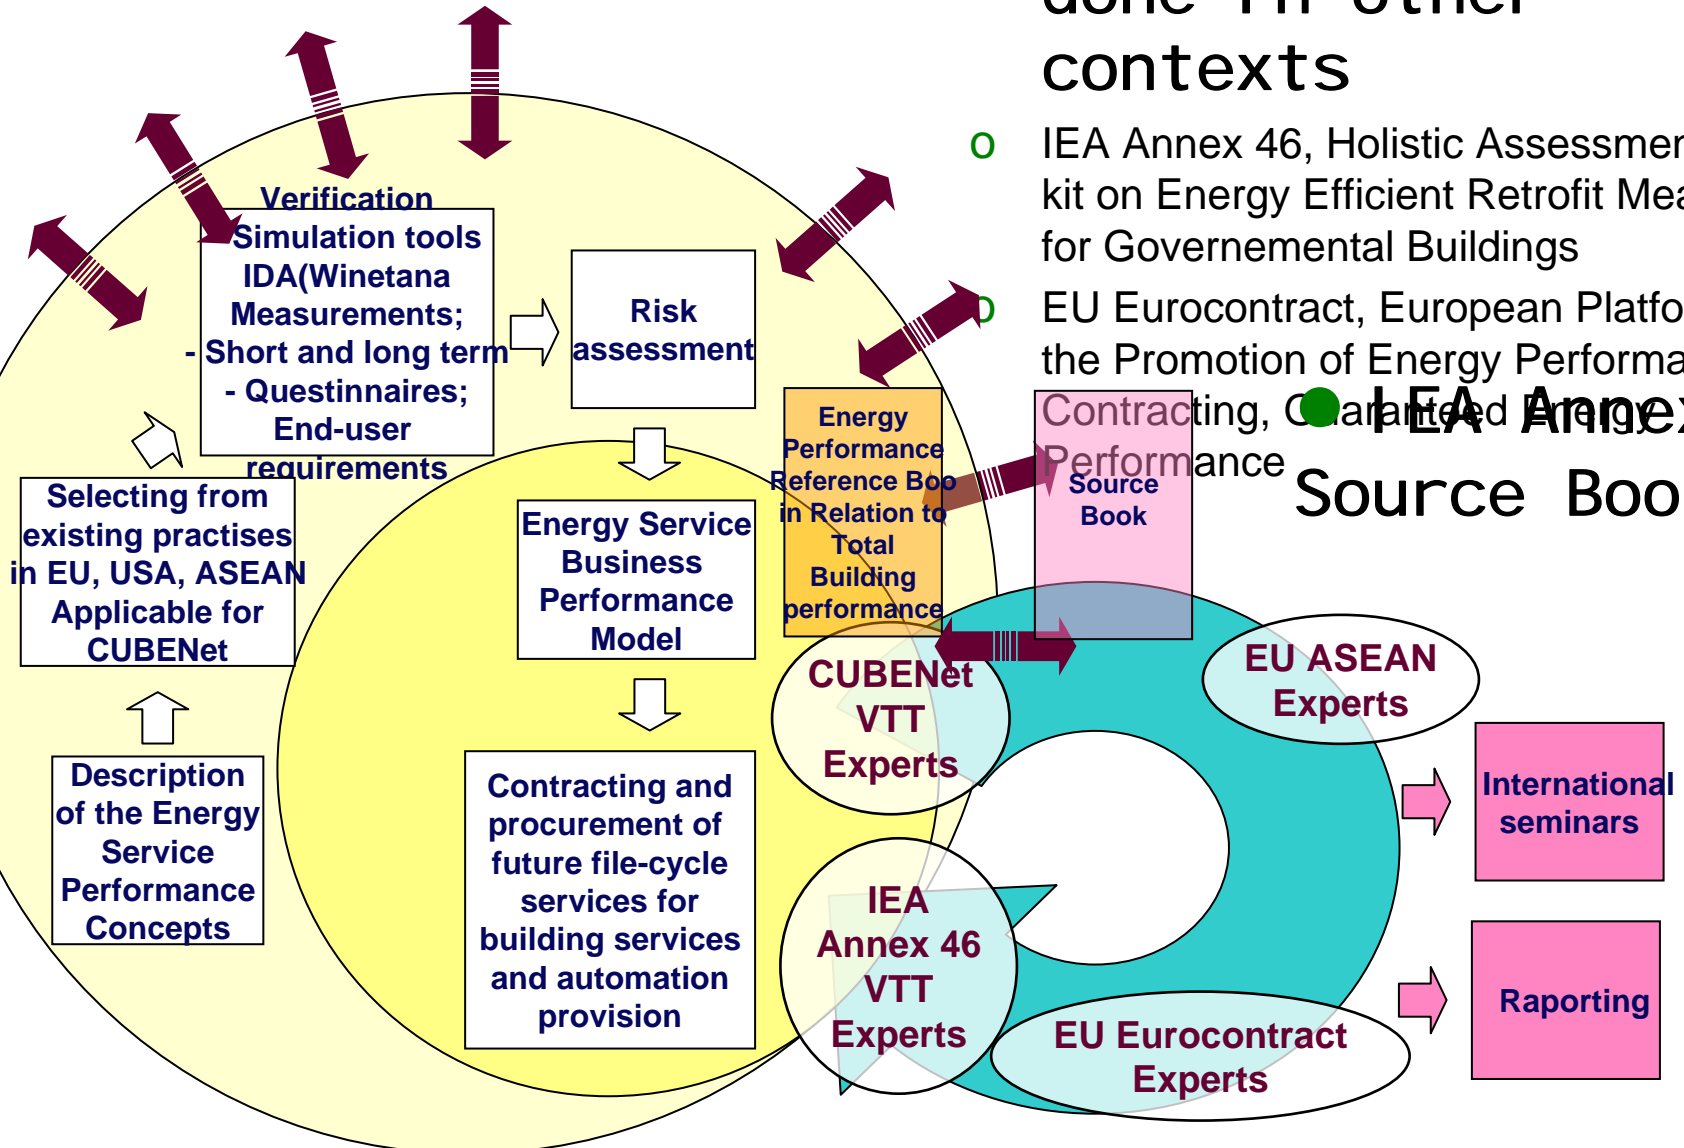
contexts

o IEA Annex 46, Holistic Assessmen kit on Energy Efficient Retrofit Mea for Governemental Buildings

o EU Eurocontract, European Platfo the Promotion of Energy Performa Contracting, Guaranteed Energy Performance

IEA Annex Source Boo

Verification
Simulation tools
IDA(Winetana
Measurements;
- Short and long term
- Questinnaires;
End-user
requirements

Risk assessment

Energy Performance Reference Boo in Relation to Total Building performance

Source Book

Selecting from existing practises in EU, USA, ASEAN Applicable for CUBENet

Energy Service Business Performance Model

Description of the Energy Service Performance Concepts

Contracting and procurement of future file-cycle services for building services and automation provision

CUBENet VTT Experts

EU ASEAN Experts

International seminars

IEA Annex 46 VTT Experts

EU Eurocontract Experts

Raporting